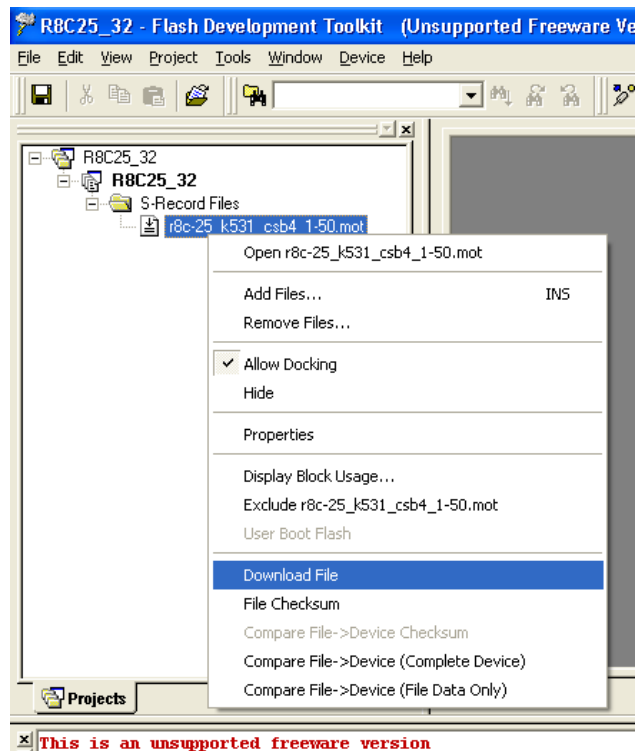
R8C25_32 - Flash Development Toolkit (Unsupported Freeware Ve

File Edit View Project Tools Window Device Help

R8C25_32
R8C25_32
S-Record Files
r8c-25_k531_csb4_1-50.mot

Open r8c-25_k531_csb4_1-50.mot

Add Files... INS
Remove Files...

Allow Docking
Hide

Properties

Display Block Usage...
Exclude r8c-25_k531_csb4_1-50.mot
User Boot Flash

Download File
File Checksum
Compare File->Device Checksum
Compare File->Device (Complete Device)
Compare File->Device (File Data Only)

Projects

This is an unsupported freeware version